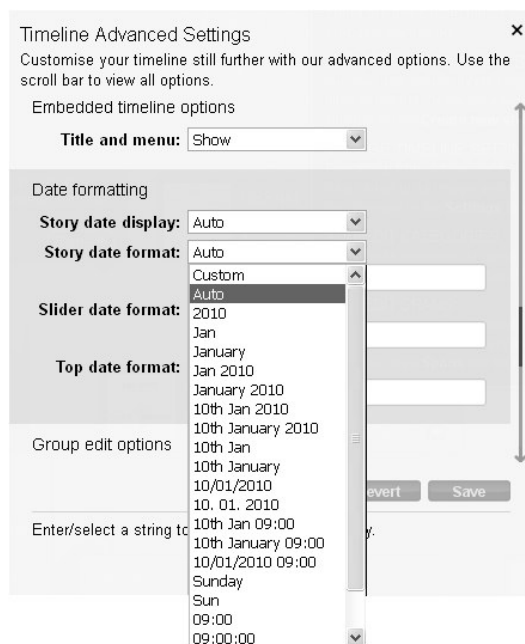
Timeline Advanced Settings
×
Customise your timeline still further with our advanced options. Use the scroll bar to view all options.

Embedded timeline options

Title and menu: Show

Date formatting

Story date display: Auto

Story date format: Auto

Slider date format:

Top date format:

Group edit options

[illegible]evert Save

Enter/select a string to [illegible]y.

Custom
Auto
2010
Jan
January
Jan 2010
January 2010
10th Jan 2010
10th January 2010
10th Jan
10th January
10/01/2010
10. 01. 2010
10th Jan 09:00
10th January 09:00
10/01/2010 09:00
Sunday
Sun
09:00
09:00:00